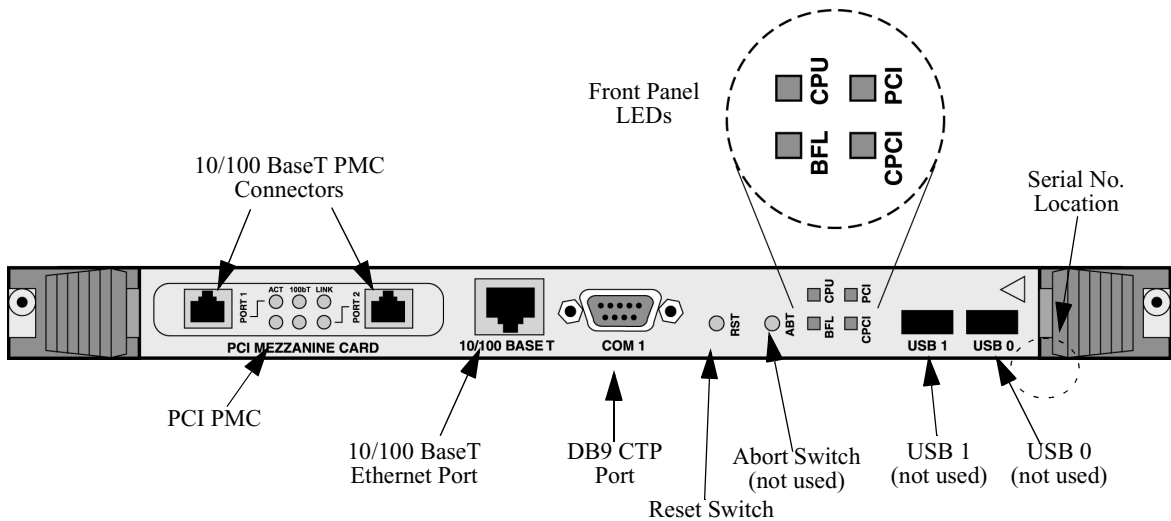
Front Panel LEDs

CPU
PCI
BFL
CPCI

10/100 BaseT PMC Connectors

Serial No. Location

PORT 1
ACT
100bT
LINK
PORT 2

PCI MEZZANINE CARD

10/100 BASE T

COM 1

RST

ABT

CPU
PCI
BFL
CPCI

USB 1

USB 0

PCI PMC

10/100 BaseT Ethernet Port

DB9 CTP Port

Reset Switch

Abort Switch (not used)

USB 1 (not used)

USB 0 (not used)